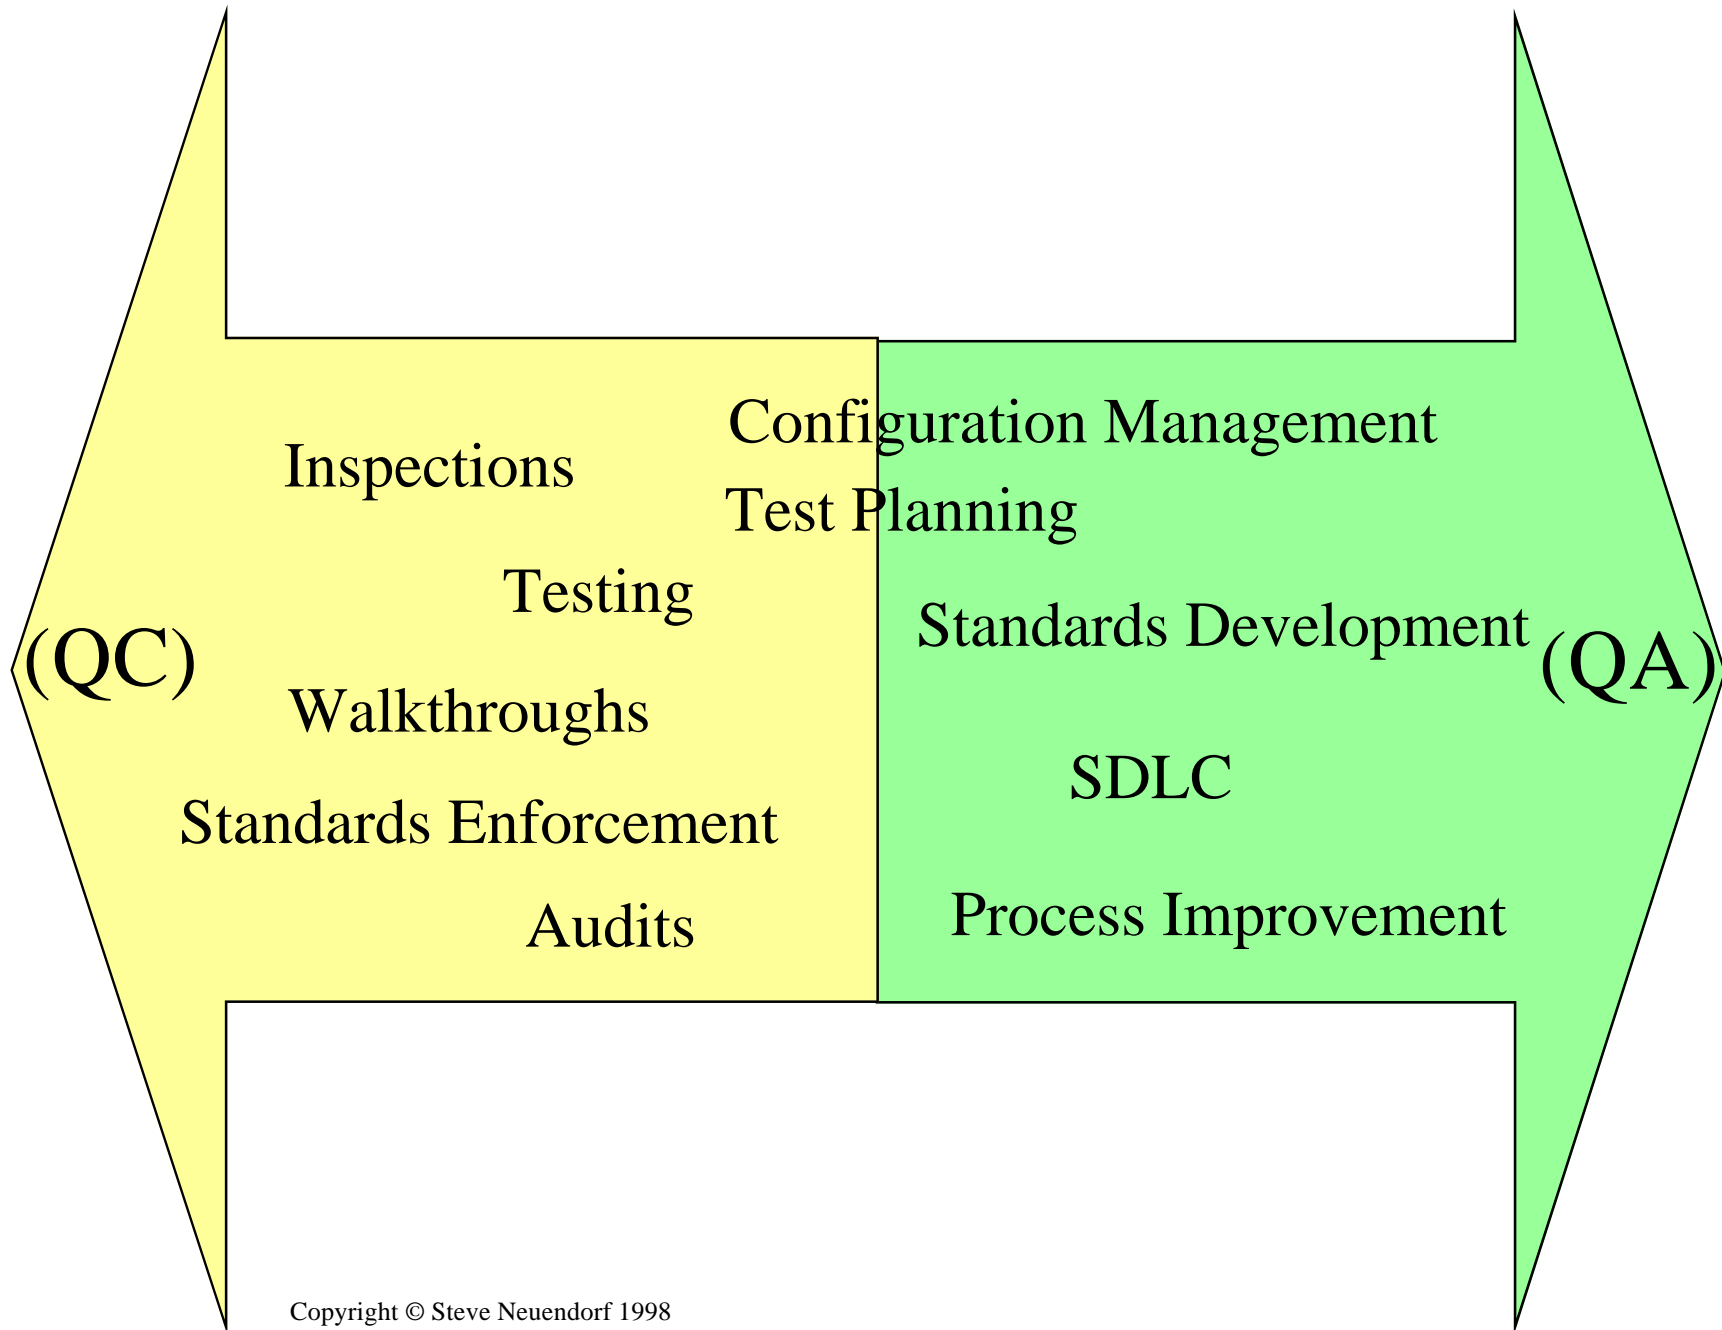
Configuration Management

Inspections

Test Planning

Testing

Standards Development

(QC)

(QA)

Walkthroughs

SDLC

Standards Enforcement

Audits

Process Improvement

Copyright © Steve Neuendorf 1998